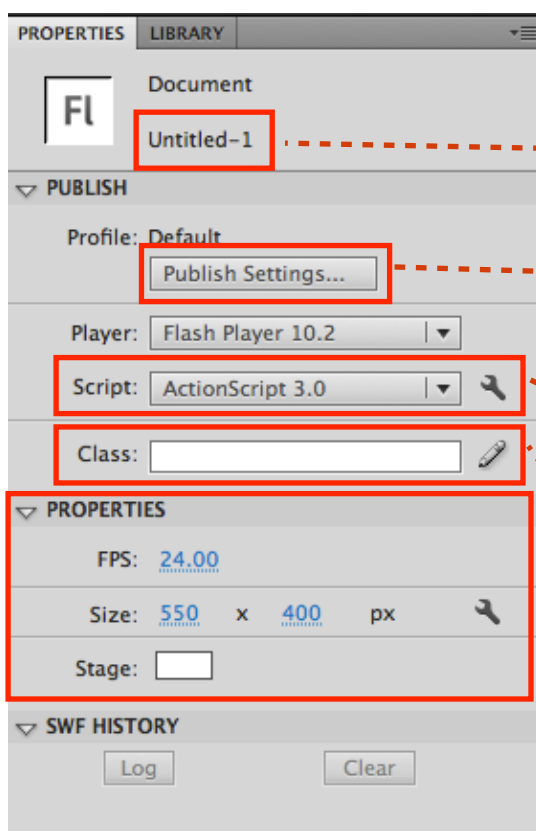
PROPERTIES LIBRARY

Fl

Document

Untitled-1

PUBLISH

Profile: Default

Publish Settings...

Player: Flash Player 10.2

Script: ActionScript 3.0

Class:

PROPERTIES

FPS: 24.00

Size: 550 x 400 px

Stage:

SWF HISTORY

Log

Clear